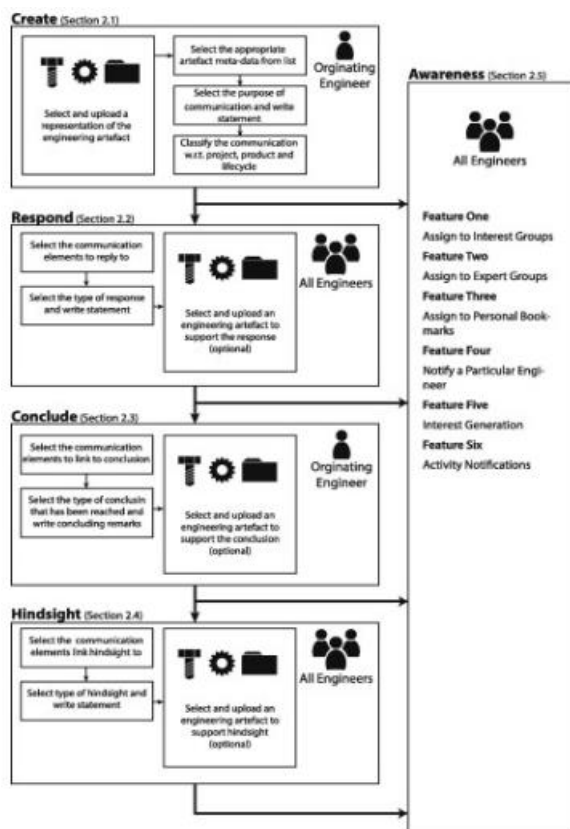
Create (Section 2.1)

Select and upload a representation of the engineering artefact

Select the appropriate artefact meta-data from list

Select the purpose of communication and write statement

Classify the communication w.r.t. project, product and lifecycle

Orginating Engineer

Respond (Section 2.2)

Select the communication elements to reply to

Select the type of response and write statement

Select and upload an engineering artefact to support the response (optional)

All Engineers

Conclude (Section 2.3)

Select the communication elements to link to conclusion

Select the type of conclusin that has been reached and write concluding remarks

Select and upload an engineering artefact to support the conclusion (optional)

Orginating Engineer

Hindsight (Section 2.4)

Select the communication elements link hindsight to

Select type of hindsight and write statement

Select and upload an engineering artefact to support hindsight (optional)

All Engineers

Awareness (Section 2.5)

All Engineers

Feature One
Assign to Interest Groups
Feature Two
Assign to Expert Groups
Feature Three
Assign to Personal Bookmarks
Feature Four
Notify a Particular Engineer
Feature Five
Interest Generation
Feature Six
Activity Notifications